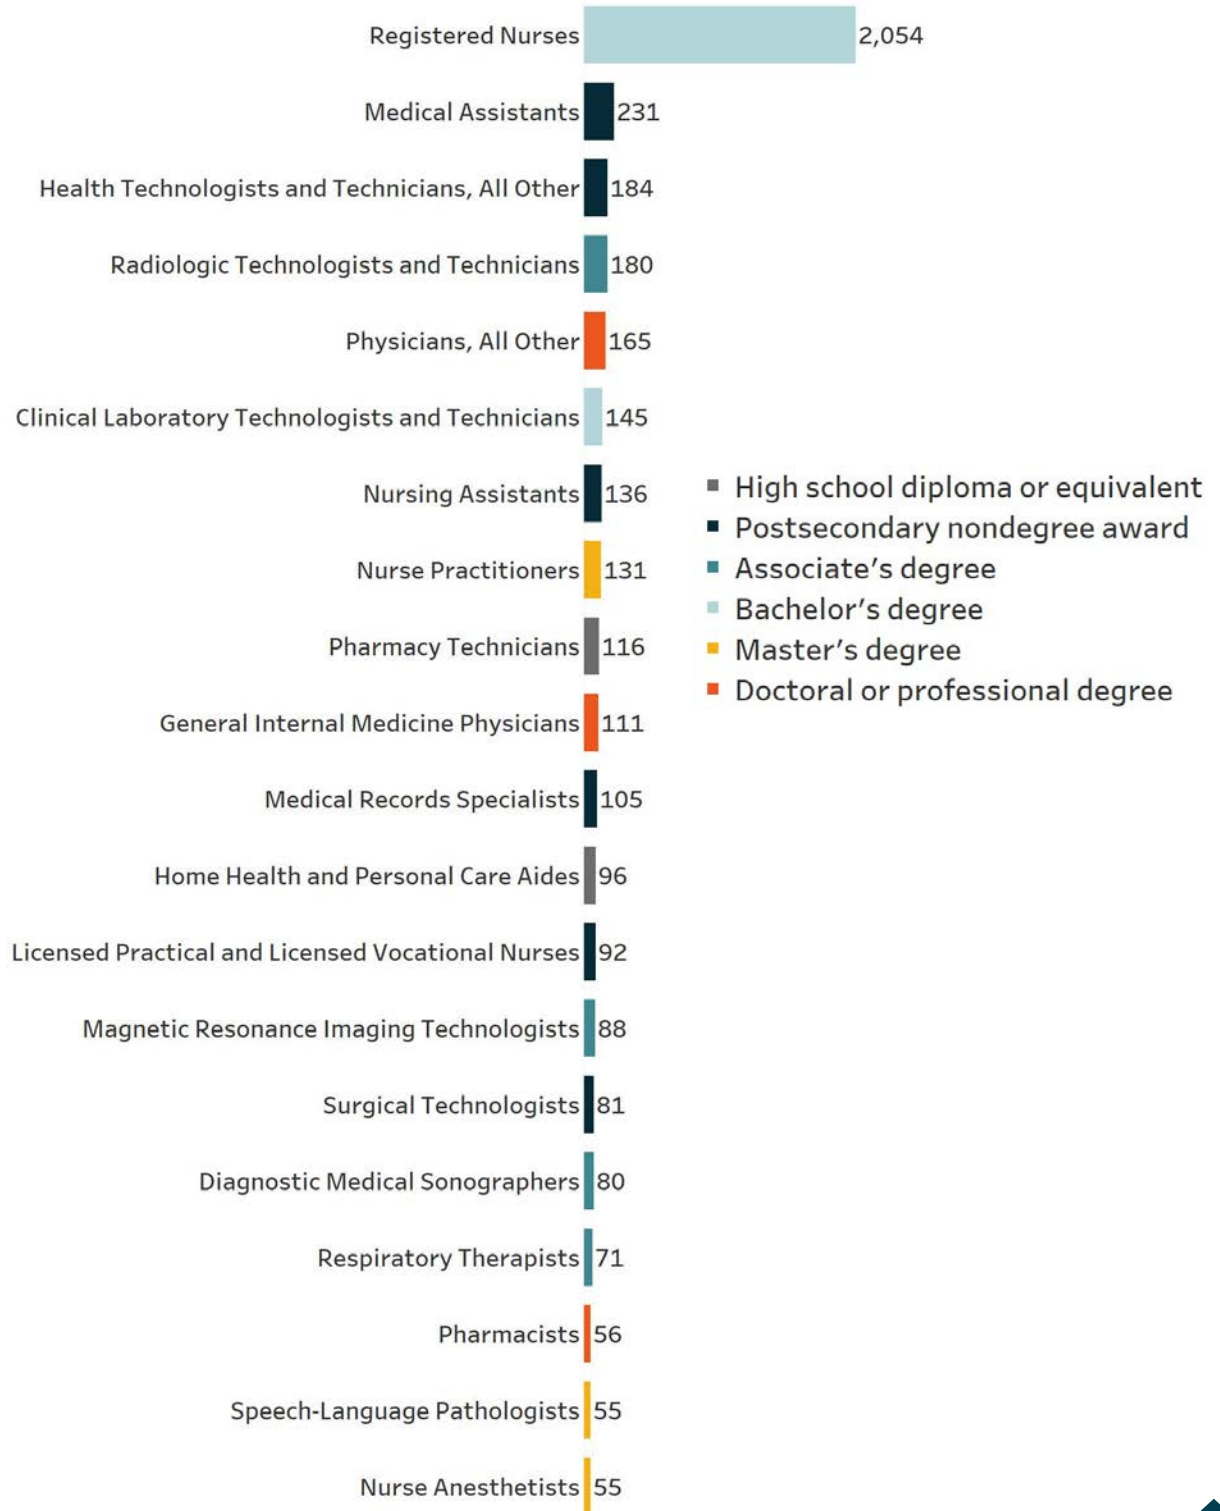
| Occupation | Value |
|---|---|
| Registered Nurses | 2,054 |
| Medical Assistants | 231 |
| Health Technologists and Technicians, All Other | 184 |
| Radiologic Technologists and Technicians | 180 |
| Physicians, All Other | 165 |
| Clinical Laboratory Technologists and Technicians | 145 |
| Nursing Assistants | 136 |
| Nurse Practitioners | 131 |
| Pharmacy Technicians | 116 |
| General Internal Medicine Physicians | 111 |
| Medical Records Specialists | 105 |
| Home Health and Personal Care Aides | 96 |
| Licensed Practical and Licensed Vocational Nurses | 92 |
| Magnetic Resonance Imaging Technologists | 88 |
| Surgical Technologists | 81 |
| Diagnostic Medical Sonographers | 80 |
| Respiratory Therapists | 71 |
| Pharmacists | 56 |
| Speech-Language Pathologists | 55 |
| Nurse Anesthetists | 55 |

High school diploma or equivalent
Postsecondary nondegree award
Associate's degree
Bachelor's degree
Master's degree
Doctoral or professional degree